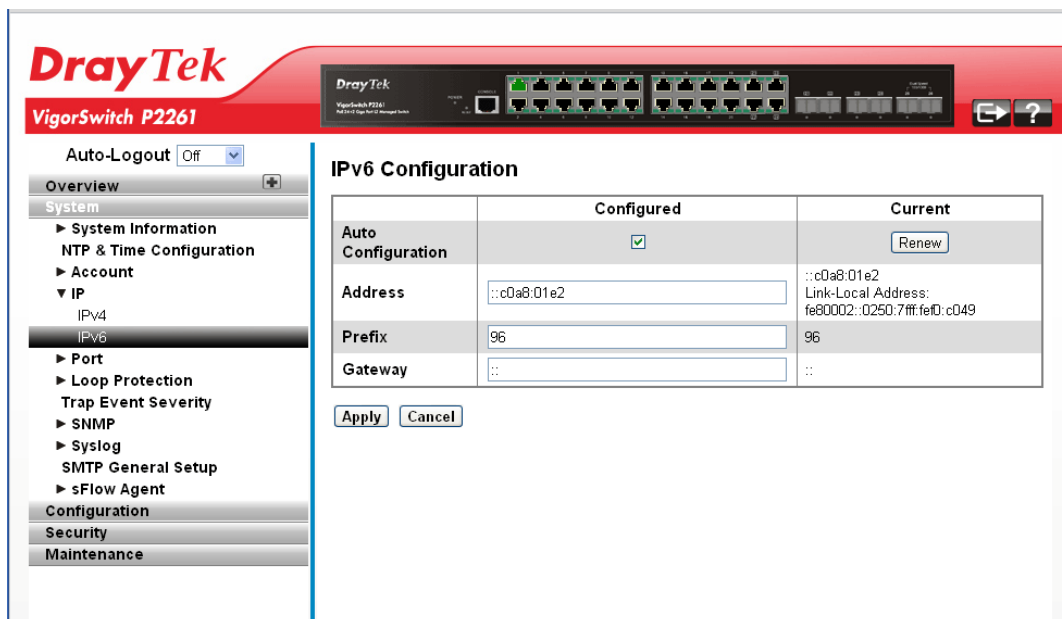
DrayTek
VigorSwitch P2261

DrayTek
VigorSwitch P2261

Auto-Logout Off
Overview
System
► System Information
NTP & Time Configuration
► Account
▼ IP
IPv4
IPv6
► Port
► Loop Protection
Trap Event Severity
► SNMP
► Syslog
SMTP General Setup
► sFlow Agent
Configuration
Security
Maintenance

IPv6 Configuration

| | Configured | Current |
|---|---|---|
| Auto Configuration | ☑ | Renew |
| Address | ::c0a8:01e2 | ::c0a8:01e2 Link-Local Address: fe80002::0250:7fff:fef0:c049 |
| Prefix | 96 | 96 |
| Gateway | :: | :: |

Apply Cancel